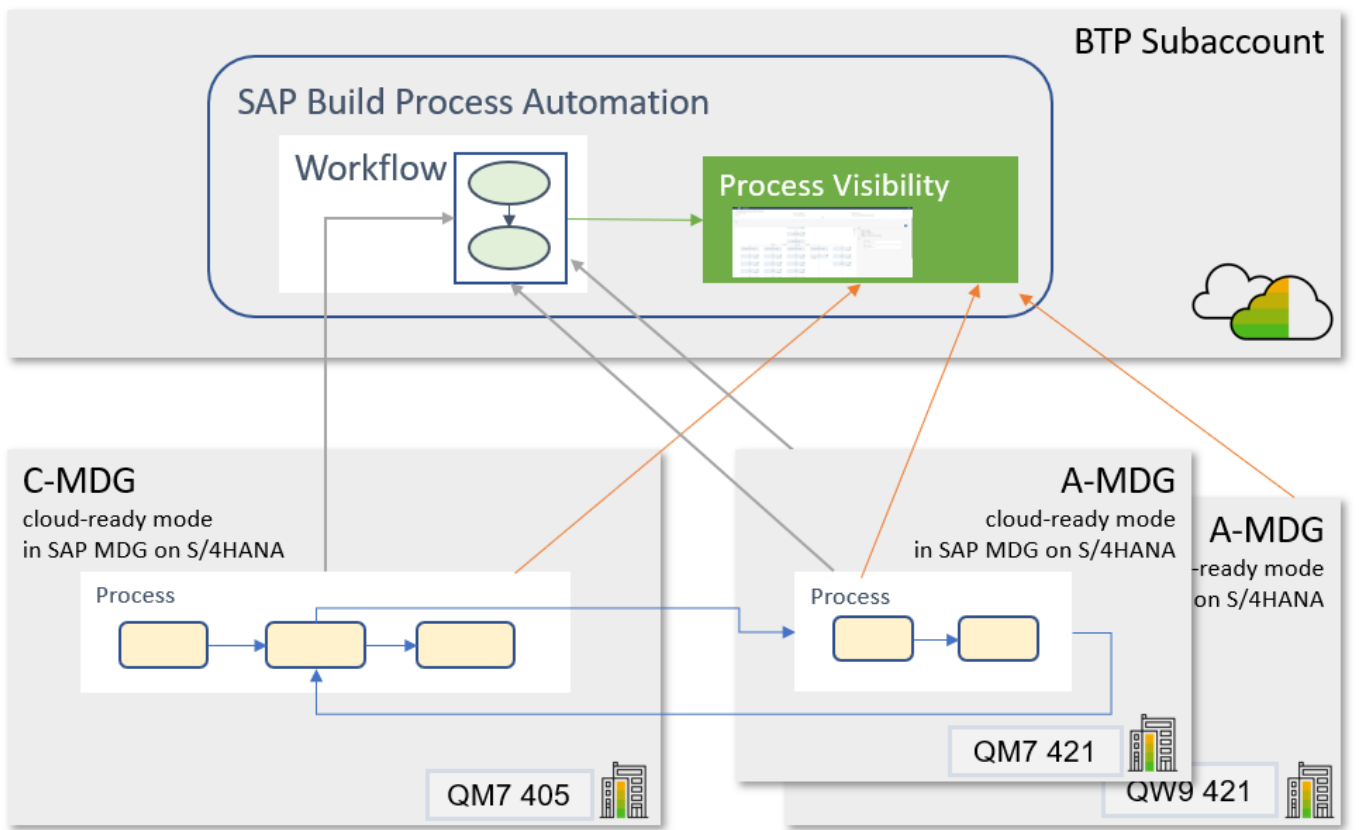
BTP Subaccount

SAP Build Process Automation

Workflow

Process Visibility

C-MDG
cloud-ready mode
in SAP MDG on S/4HANA

Process

QM7 405

A-MDG
cloud-ready mode
in SAP MDG on S/4HANA

Process

QM7 421

A-MDG
-ready mode
on S/4HANA

QW9 421